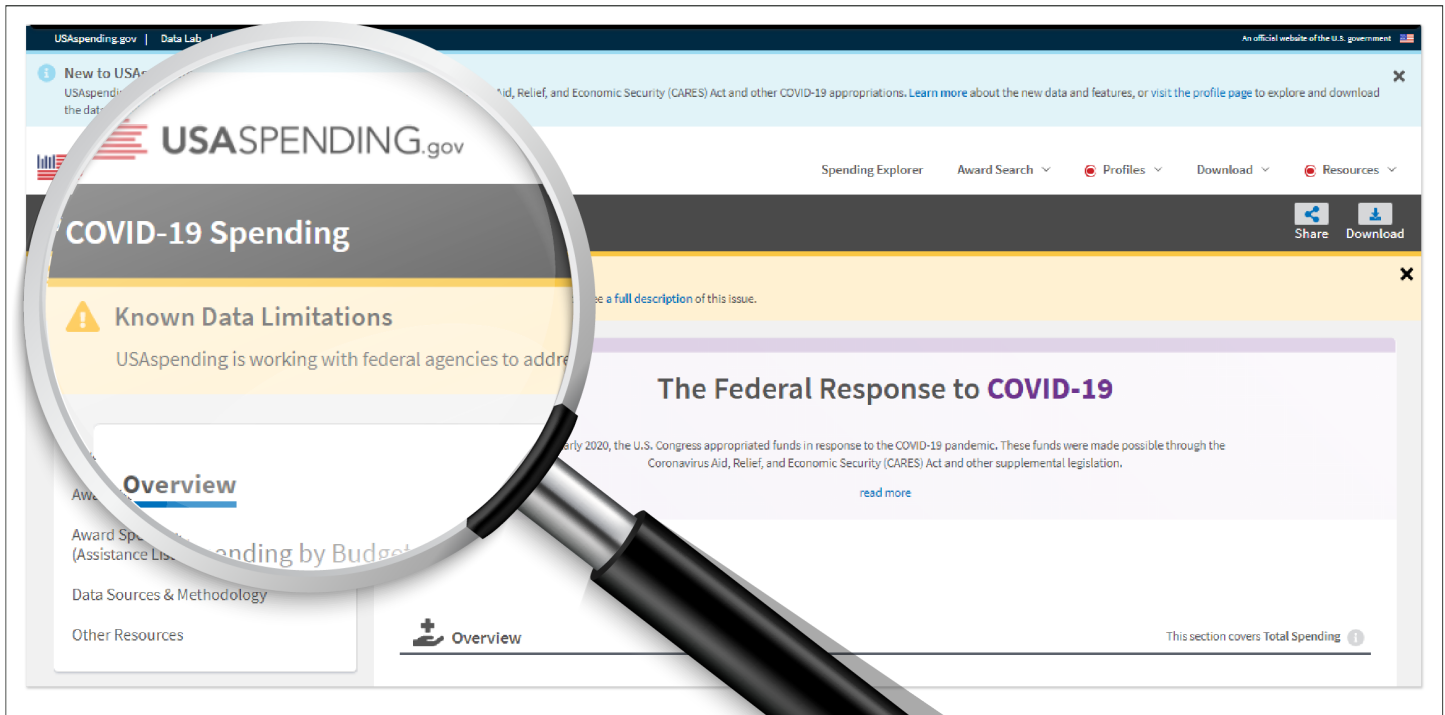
USAspending.gov | Data Lab |

An official website of the U.S. government

New to USA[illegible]
USAspendin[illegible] Aid, Relief, and Economic Security (CARES) Act and other COVID-19 appropriations. Learn more about the new data and features, or visit the profile page to explore and download the dat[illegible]

USASPENDING.gov

Spending Explorer Award Search Profiles Download Resources

COVID-19 Spending

Share Download

Known Data Limitations
USAspending is working with federal agencies to addre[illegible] e a full description of this issue.

The Federal Response to COVID-19

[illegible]arly 2020, the U.S. Congress appropriated funds in response to the COVID-19 pandemic. These funds were made possible through the Coronavirus Aid, Relief, and Economic Security (CARES) Act and other supplemental legislation.

read more

Overview
Awa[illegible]
Award Spe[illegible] (Assistance Lis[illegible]
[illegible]nding by Budge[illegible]
Data Sources & Methodology
Other Resources

Overview

This section covers Total Spending